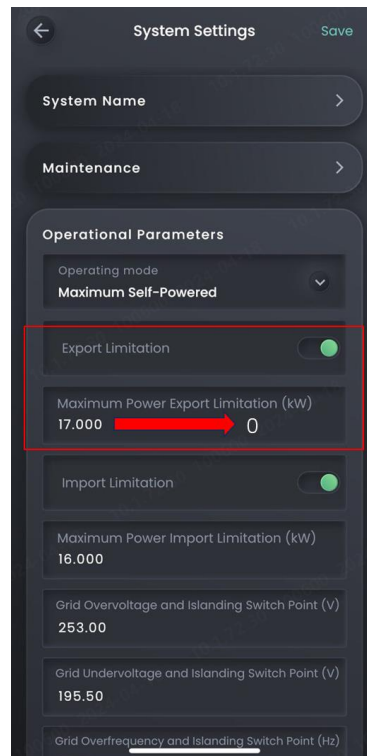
System Settings

Save

System Name

Maintenance

Operational Parameters

Operating mode
Maximum Self-Powered

Export Limitation

Maximum Power Export Limitation (kW)
17.000

0

Import Limitation

Maximum Power Import Limitation (kW)
16.000

Grid Overvoltage and Islanding Switch Point (V)
253.00

Grid Undervoltage and Islanding Switch Point (V)
195.50

Grid Overfrequency and Islanding Switch Point (Hz)